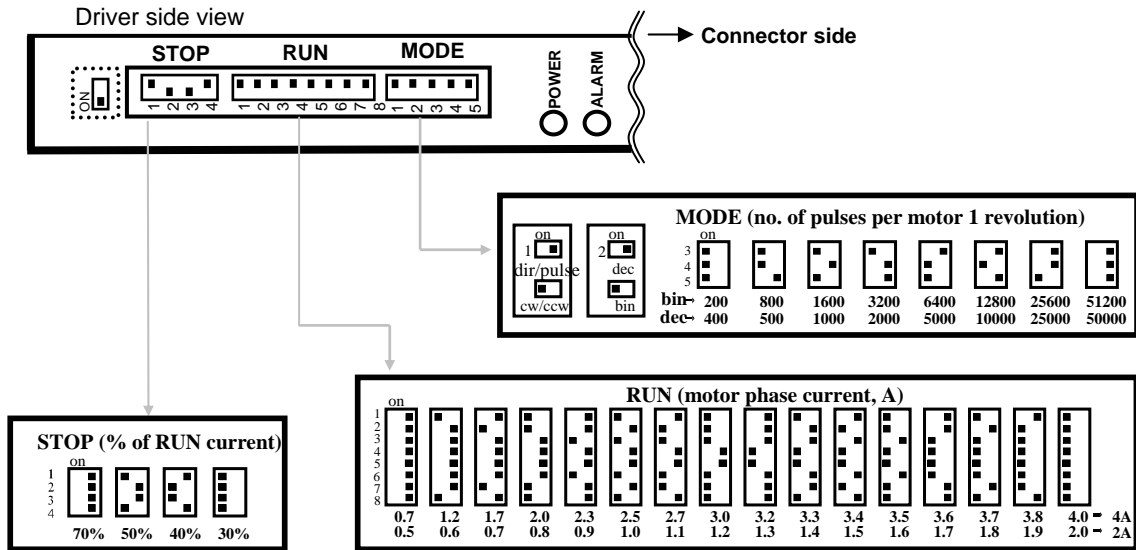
Driver side view

STOP RUN MODE

ON

1 2 3 4 1 2 3 4 5 6 7 8 1 2 3 4 5

POWER ALARM

Connector side

MODE (no. of pulses per motor 1 revolution)

on
1
dir/pulse
cw/ccw

on
2
dec
bin

on
3
4
5

| | | | | | | | | |
|---|---|---|---|---|---|---|---|---|
| bin | 200 | 800 | 1600 | 3200 | 6400 | 12800 | 25600 | 51200 |
| dec | 400 | 500 | 1000 | 2000 | 5000 | 10000 | 25000 | 50000 |

RUN (motor phase current, A)

on
1
2
3
4
5
6
7
8

| | | | | | | | | | | | | | | | |
|---|---|---|---|---|---|---|---|---|---|---|---|---|---|---|---|
| 0.7 | 1.2 | 1.7 | 2.0 | 2.3 | 2.5 | 2.7 | 3.0 | 3.2 | 3.3 | 3.4 | 3.5 | 3.6 | 3.7 | 3.8 | 4.0 | 4A |
| 0.5 | 0.6 | 0.7 | 0.8 | 0.9 | 1.0 | 1.1 | 1.2 | 1.3 | 1.4 | 1.5 | 1.6 | 1.7 | 1.8 | 1.9 | 2.0 | 2A |

STOP (% of RUN current)

on
1
2
3
4

70% 50% 40% 30%